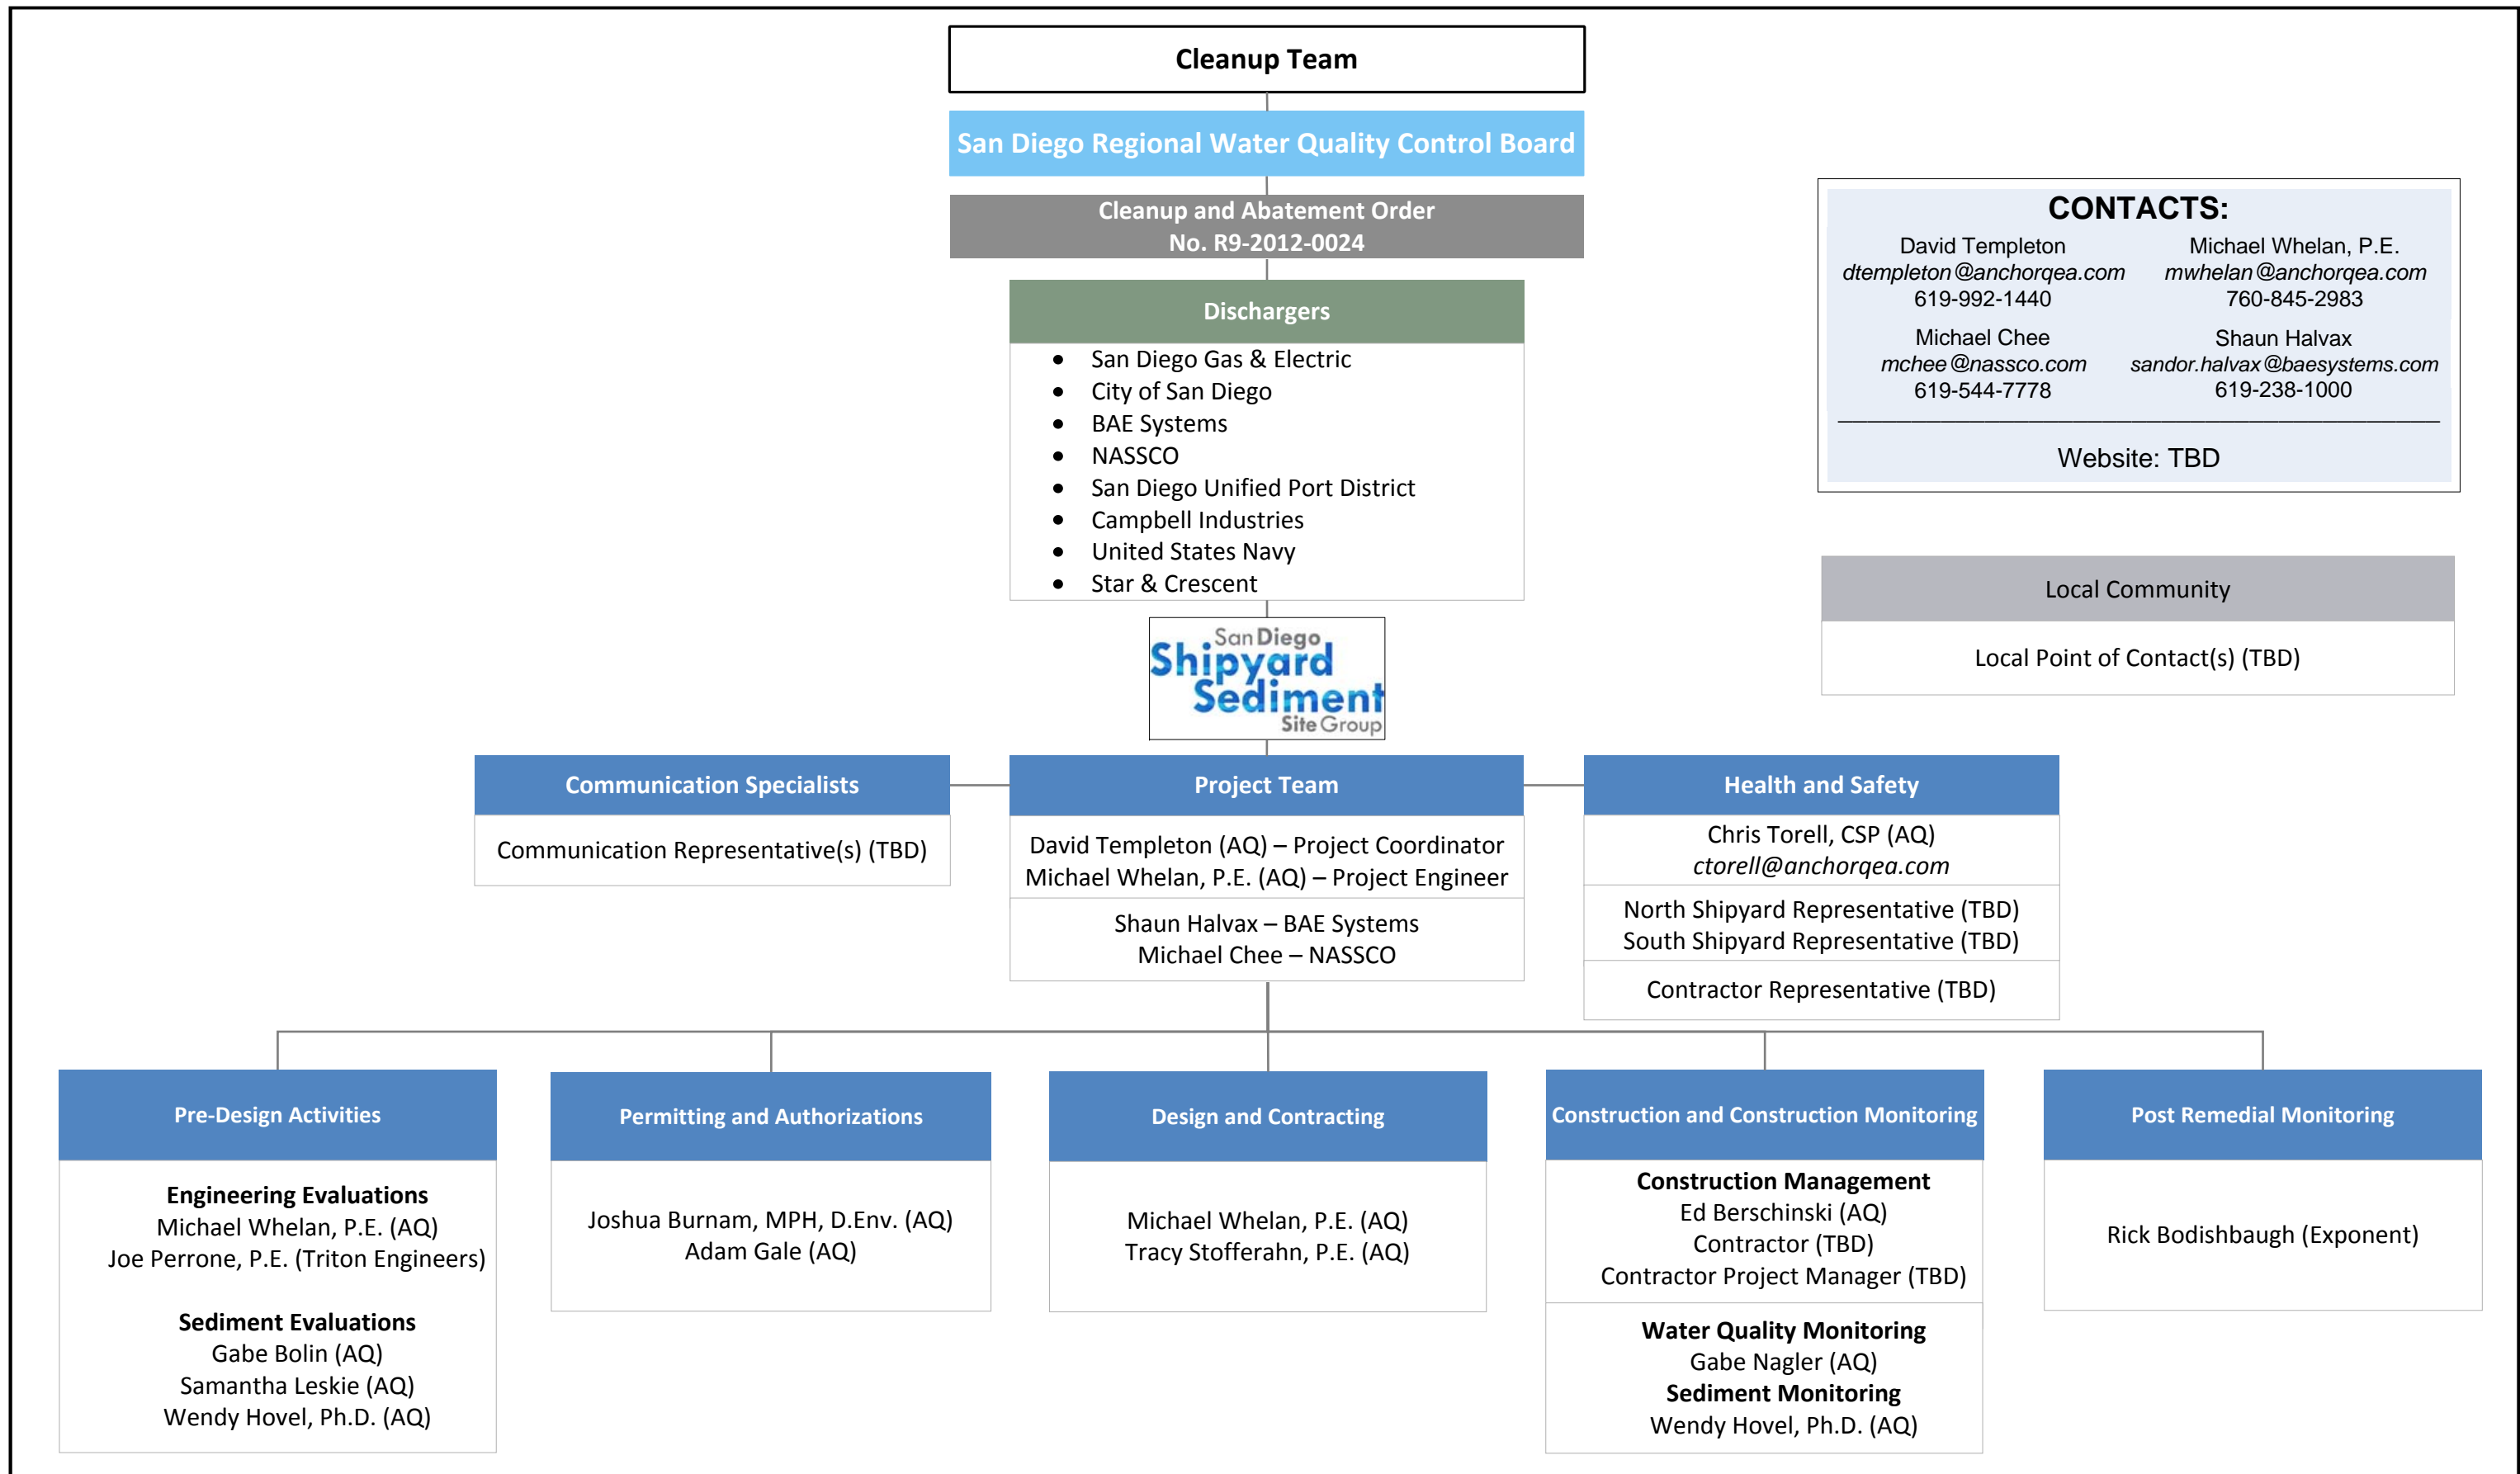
Cleanup Team

San Diego Regional Water Quality Control Board

Cleanup and Abatement Order
No. R9-2012-0024

Dischargers

- San Diego Gas & Electric
- City of San Diego
- BAE Systems
- NASSCO
- San Diego Unified Port District
- Campbell Industries
- United States Navy
- Star & Crescent

San Diego Shipyard Sediment Site Group

CONTACTS:

David Templeton
dtempleton@anchorqea.com
619-992-1440

Michael Whelan, P.E.
mwhelan@anchorqea.com
760-845-2983

Michael Chee
mchee@nassco.com
619-544-7778

Shaun Halvax
sandor.halvax@baesystems.com
619-238-1000

Website: TBD

Local Community

Local Point of Contact(s) (TBD)

Communication Specialists

Communication Representative(s) (TBD)

Project Team

David Templeton (AQ) – Project Coordinator
Michael Whelan, P.E. (AQ) – Project Engineer

Shaun Halvax – BAE Systems
Michael Chee – NASSCO

Health and Safety

Chris Torell, CSP (AQ)
ctorell@anchorqea.com

North Shipyard Representative (TBD)
South Shipyard Representative (TBD)

Contractor Representative (TBD)

Pre-Design Activities

Engineering Evaluations
Michael Whelan, P.E. (AQ)
Joe Perrone, P.E. (Triton Engineers)

Sediment Evaluations
Gabe Bolin (AQ)
Samantha Leskie (AQ)
Wendy Hovel, Ph.D. (AQ)

Permitting and Authorizations

Joshua Burnam, MPH, D.Env. (AQ)
Adam Gale (AQ)

Design and Contracting

Michael Whelan, P.E. (AQ)
Tracy Stofferahn, P.E. (AQ)

Construction and Construction Monitoring

Construction Management
Ed Berschinski (AQ)
Contractor (TBD)
Contractor Project Manager (TBD)

Water Quality Monitoring
Gabe Nagler (AQ)
Sediment Monitoring
Wendy Hovel, Ph.D. (AQ)

Post Remedial Monitoring

Rick Bodishbaugh (Exponent)